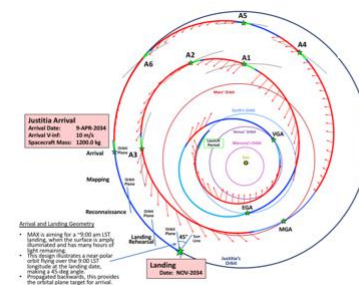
A5
A4
A2
A1
A6
Mars' Orbit
Earth's Orbit
Venus' Orbit
Mercury's Orbit
Justitia Arrival
Arrival Date: 9-APR-2034
Arrival V-inf: 10 m/s
Spacecraft Mass: 1200.0 kg
Arrival
A3
VGA
Mapping
Reconnaissance
EGA
MGA
Landing Rehearsal
45°
Landing
Date: NOV-2034
Justitia's Orbit
Arrival and Landing Geometry
• MAX is aiming for a ~9:00 am LST landing, when the surface is amply illuminated and has many hours of light remaining.
• This design illustrates a near polar orbit flying over the 9:00 LST longitude at the landing date, making a 45 deg angle.
• Propagated backwards, this provides the orbital plane target for arrival.